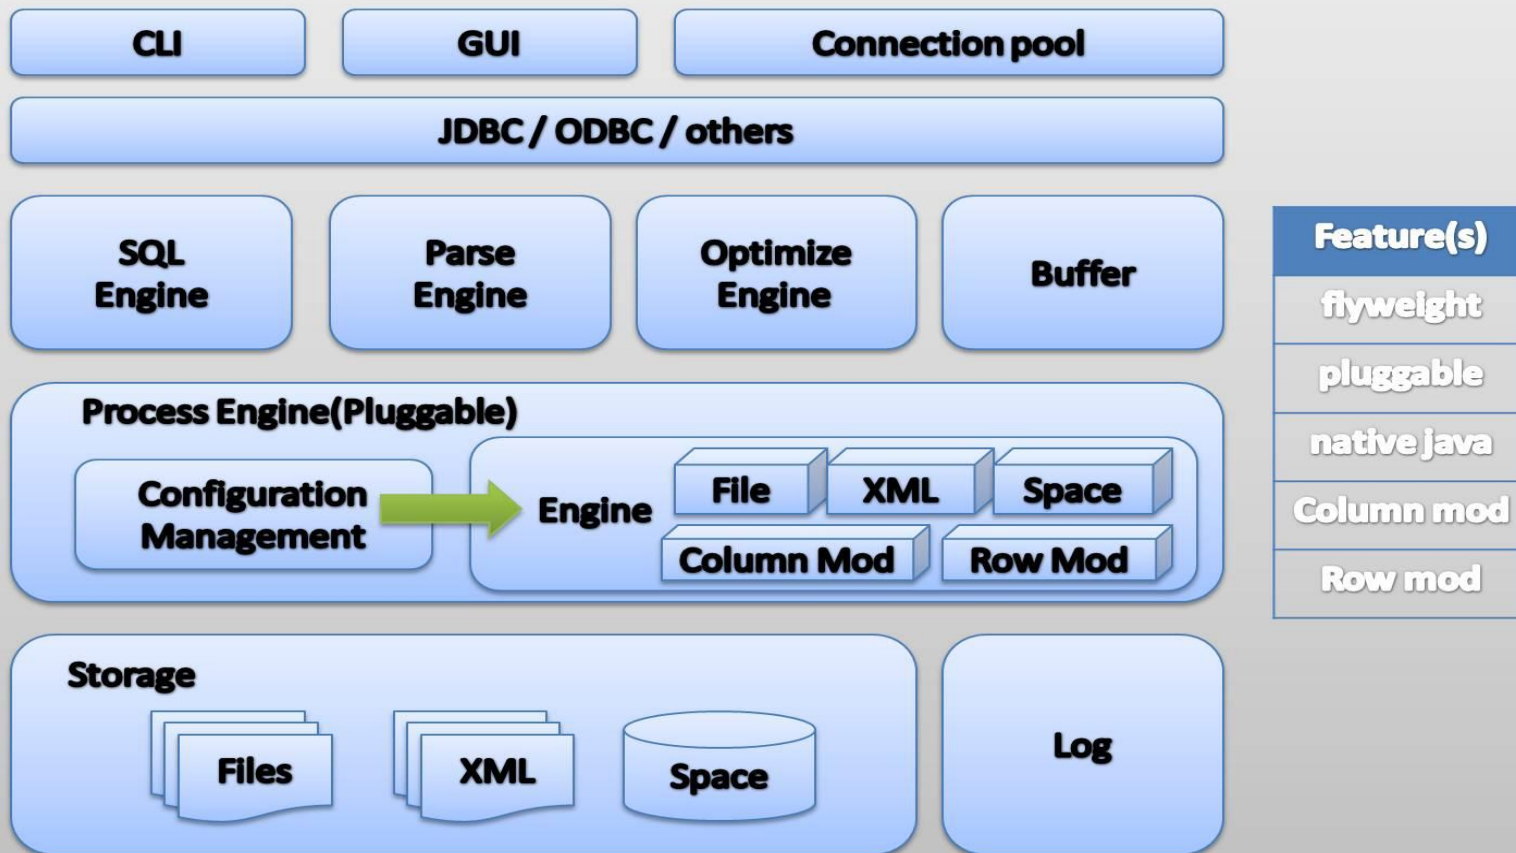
CLI
GUI
Connection pool
JDBC / ODBC / others
SQL Engine
Parse Engine
Optimize Engine
Buffer
Process Engine(Pluggable)
Configuration Management
Engine
File
XML
Space
Column Mod
Row Mod
Storage
Files
XML
Space
Log

| Feature(s) |
|---|
| flyweight |
| pluggable |
| native java |
| Column mod |
| Row mod |